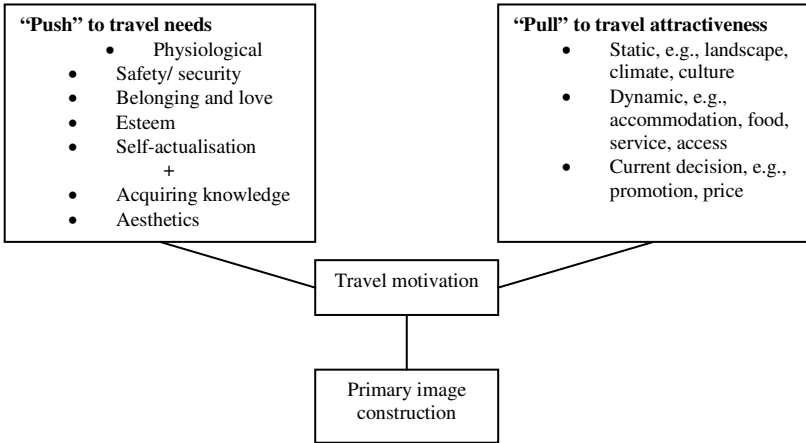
**"Push" to travel needs**
- Physiological
- Safety/ security
- Belonging and love
- Esteem
- Self-actualisation

+
- Acquiring knowledge
- Aesthetics

**"Pull" to travel attractiveness**
- Static, e.g., landscape, climate, culture
- Dynamic, e.g., accommodation, food, service, access
- Current decision, e.g., promotion, price

Travel motivation

Primary image construction